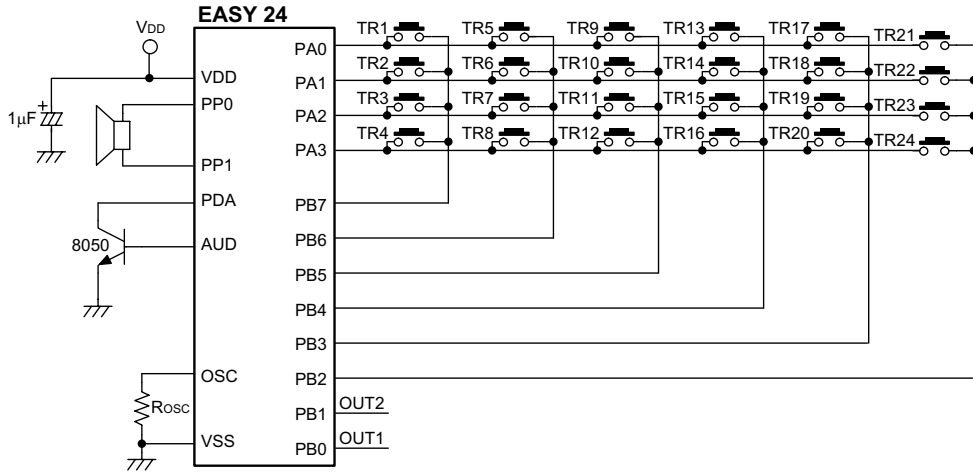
EASY 24

VDD

VDD
PP0
PP1
PDA
AUD
OSC
VSS

1μF
+

8050

ROSC

PA0
PA1
PA2
PA3
PB7
PB6
PB5
PB4
PB3
PB2
PB1
PB0

OUT2
OUT1

TR1
TR2
TR3
TR4
TR5
TR6
TR7
TR8
TR9
TR10
TR11
TR12
TR13
TR14
TR15
TR16
TR17
TR18
TR19
TR20
TR21
TR22
TR23
TR24